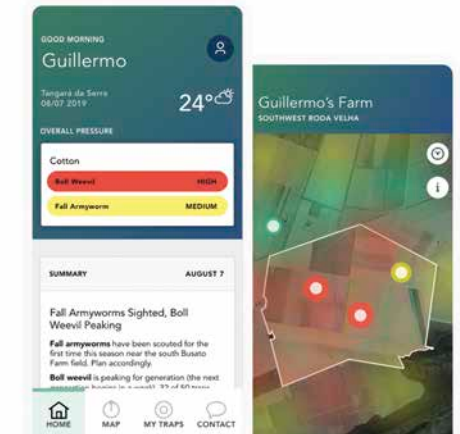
GOOD MORNING
Guillermo

Tangará da Serra
08/07 2019

24°

OVERALL PRESSURE

Cotton

Boll Weevil HIGH

Fall Armyworm MEDIUM

SUMMARY AUGUST 7

Fall Armyworms Sighted, Boll Weevil Peaking

**Fall armyworms** have been scouted for the first time this season near the south Busato Farm field. Plan accordingly.

**Boll weevil** is peaking for generation (the next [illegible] 32 of 50 traps

HOME MAP MY TRAPS CONTACT

Guillermo's Farm
SOUTHWEST RODA VELHA